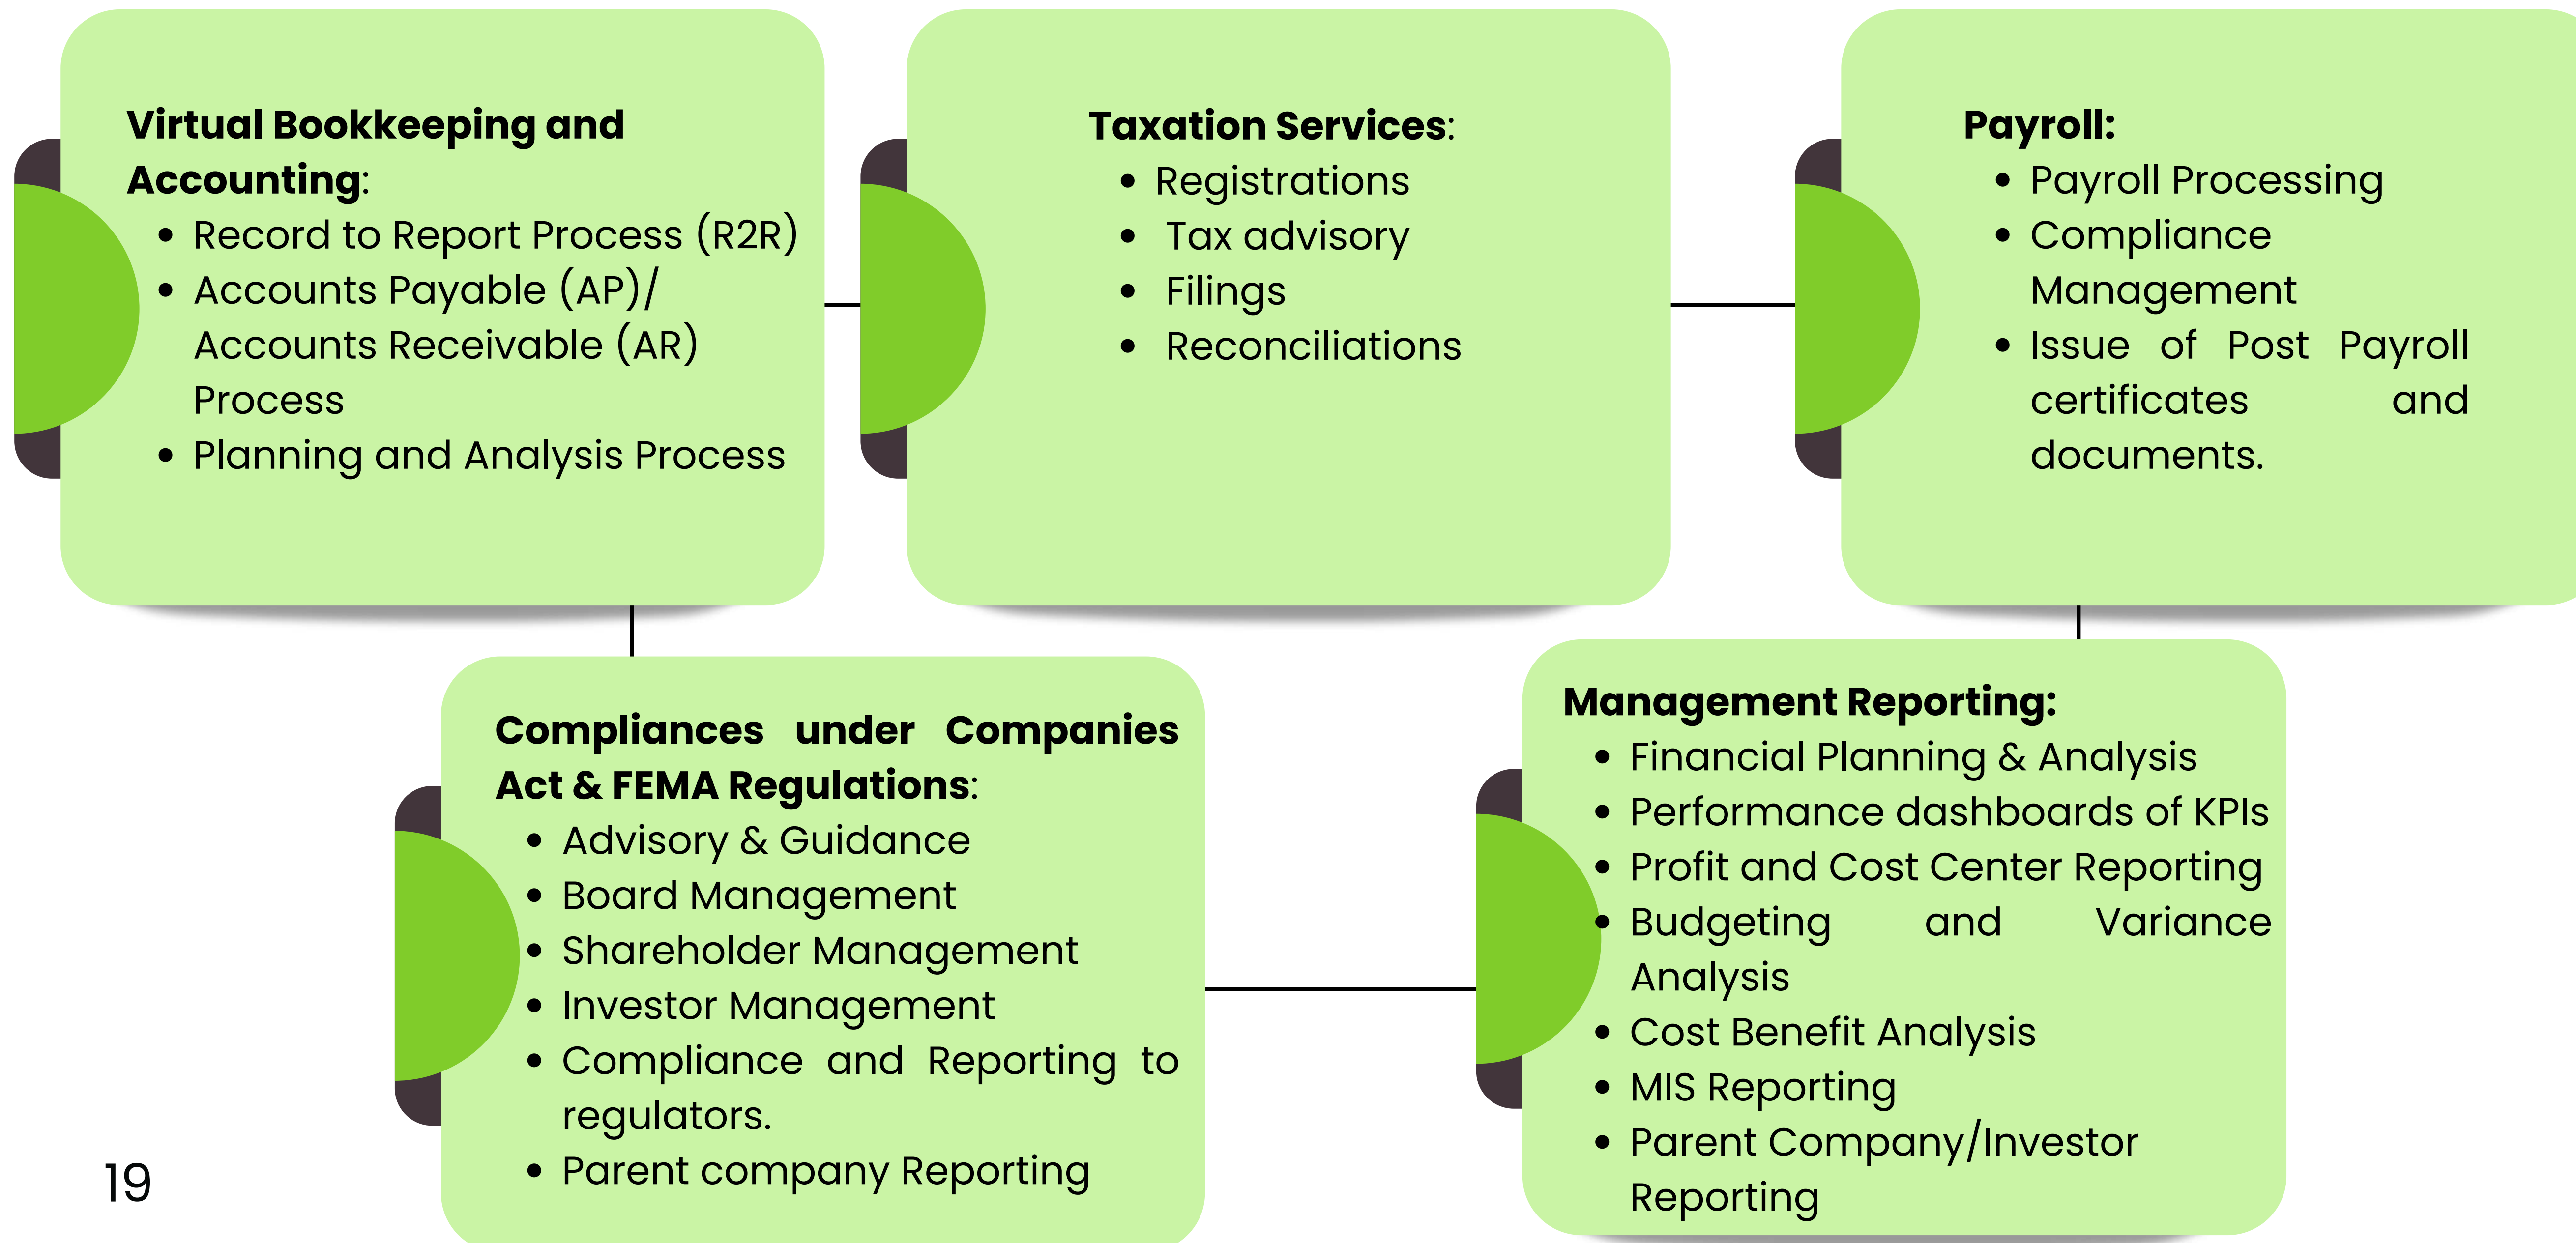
**Virtual Bookkeeping and Accounting**:

- Record to Report Process (R2R)
- Accounts Payable (AP)/ Accounts Receivable (AR) Process
- Planning and Analysis Process

**Taxation Services**:

- Registrations
- Tax advisory
- Filings
- Reconciliations

**Payroll:**

- Payroll Processing
- Compliance Management
- Issue of Post Payroll certificates and documents.

**Compliances under Companies Act & FEMA Regulations**:

- Advisory & Guidance
- Board Management
- Shareholder Management
- Investor Management
- Compliance and Reporting to regulators.
- Parent company Reporting

**Management Reporting:**

- Financial Planning & Analysis
- Performance dashboards of KPIs
- Profit and Cost Center Reporting
- Budgeting and Variance Analysis
- Cost Benefit Analysis
- MIS Reporting
- Parent Company/Investor Reporting

19